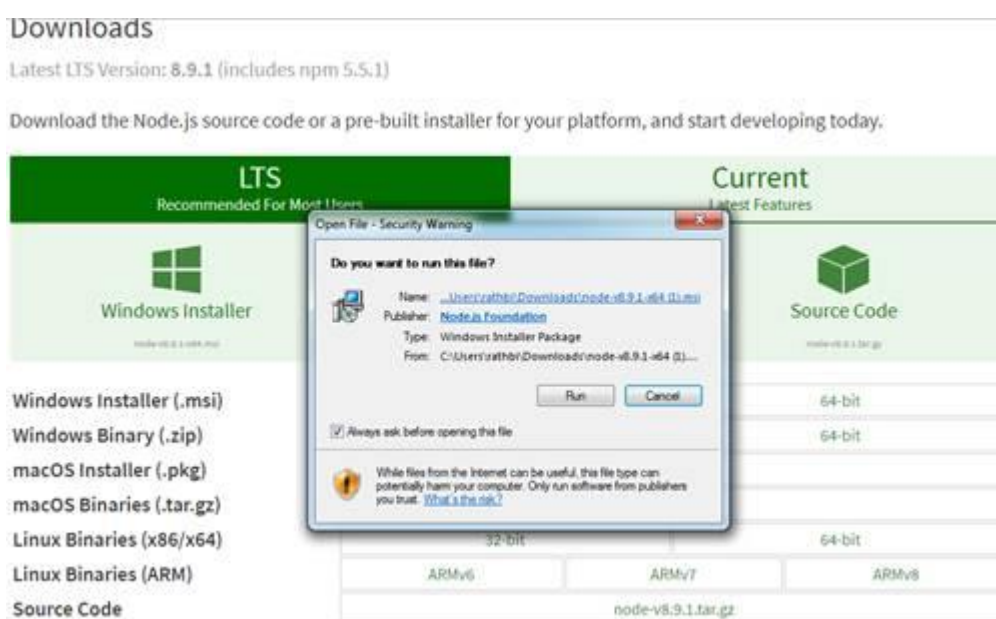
Downloads

Latest LTS Version: 8.9.1 (includes npm 5.5.1)

Download the Node.js source code or a pre-built installer for your platform, and start developing today.

LTS
Recommended For Most Users

Current
Latest Features

Windows Installer

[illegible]

Source Code

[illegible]

Open File - Security Warning

Do you want to run this file?

Name: ...Users\rathbi\Downloads\node-v8.9.1-x64 (1).msi
Publisher: Node.js Foundation
Type: Windows Installer Package
From: C:\Users\rathbi\Downloads\node-v8.9.1-x64 (1)....

Run Cancel

Always ask before opening this file

While files from the Internet can be useful, this file type can potentially harm your computer. Only run software from publishers you trust. What's the risk?

| Windows Installer (.msi) | | 64-bit |
|---|---|---|
| Windows Binary (.zip) | | 64-bit |
| macOS Installer (.pkg) | | |
| macOS Binaries (.tar.gz) | | |
| Linux Binaries (x86/x64) | 32-bit | 64-bit |
| Linux Binaries (ARM) | ARMv6 | ARMv7 | ARMv8 |
| Source Code | node-v8.9.1.tar.gz | |